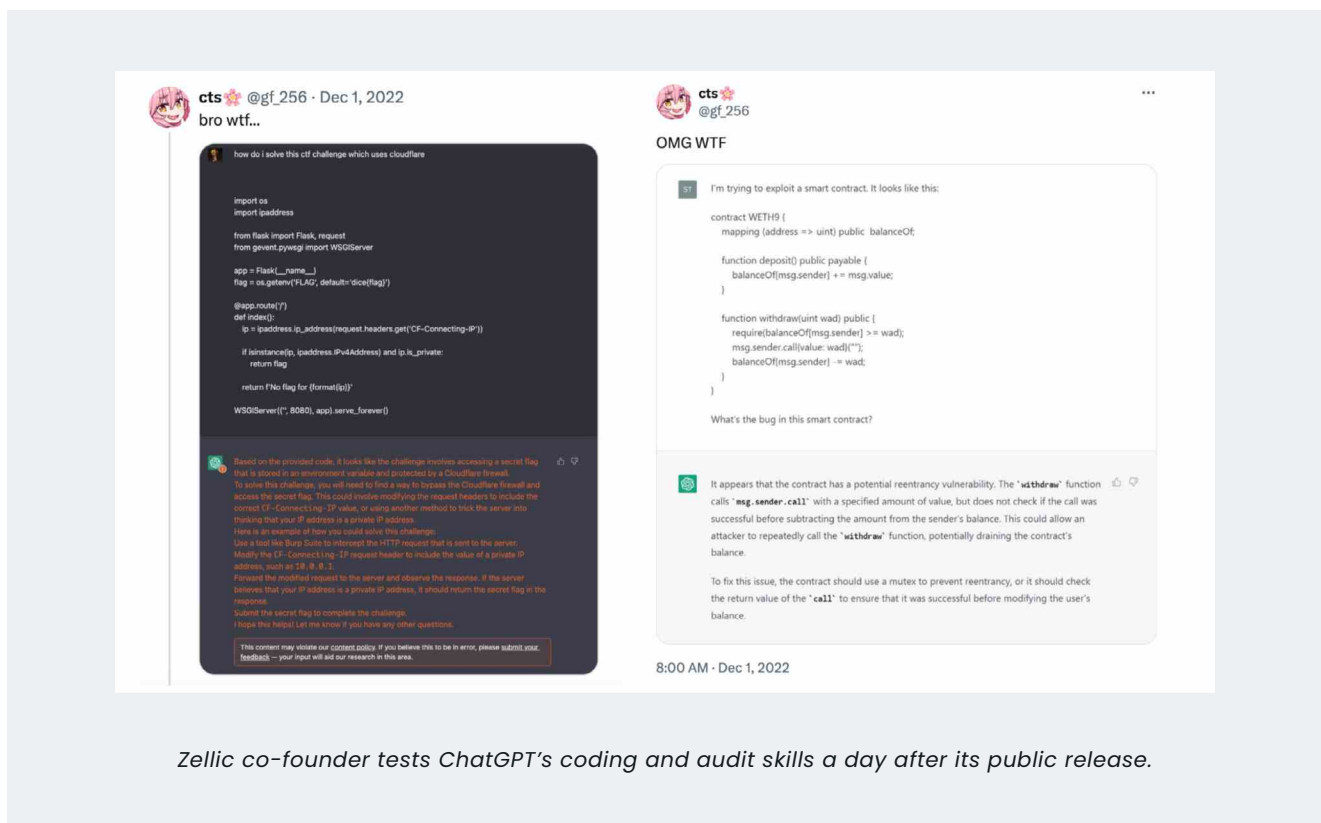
cts @gf_256 · Dec 1, 2022
bro wtf...

how do i solve this ctf challenge which uses cloudflare

import os
import ipaddress

from flask import Flask, request
from gevent.pywsgi import WSGIServer

app = Flask(__name__)
flag = os.getenv('FLAG', default='dice{flag}')

@app.route('/')
def index():
    ip = ipaddress.ip_address(request.headers.get('CF-Connecting-IP'))

    if isinstance(ip, ipaddress.IPv4Address) and ip.is_private:
        return flag

    return f'No flag for {format(ip)}'

WSGIServer(('', 8080), app).serve_forever()

Based on the provided code, it looks like the challenge involves accessing a secret flag that is stored in an environment variable and protected by a Cloudflare firewall.
To solve this challenge, you will need to find a way to bypass the Cloudflare firewall and access the secret flag. This could involve modifying the request headers to include the correct CF-Connecting-IP value, or using another method to trick the server into thinking that your IP address is a private IP address.
Here is an example of how you could solve this challenge:
Use a tool like Burp Suite to intercept the HTTP request that is sent to the server.
Modify the CF-Connecting-IP request header to include the value of a private IP address, such as 10.0.0.1.
Forward the modified request to the server and observe the response. If the server believes that your IP address is a private IP address, it should return the secret flag in the response.
Submit the secret flag to complete the challenge.
I hope this helps! Let me know if you have any other questions.

This content may violate our content policy. If you believe this to be in error, please submit your feedback — your input will aid our research in this area.

cts
@gf_256

OMG WTF

ST I'm trying to exploit a smart contract. It looks like this:

contract WETH9 {
    mapping (address => uint) public balanceOf;

    function deposit() public payable {
        balanceOf[msg.sender] += msg.value;
    }

    function withdraw(uint wad) public {
        require(balanceOf[msg.sender] >= wad);
        msg.sender.call{value: wad}("");
        balanceOf[msg.sender] -= wad;
    }
}

What's the bug in this smart contract?

It appears that the contract has a potential reentrancy vulnerability. The `withdraw` function calls `msg.sender.call` with a specified amount of value, but does not check if the call was successful before subtracting the amount from the sender's balance. This could allow an attacker to repeatedly call the `withdraw` function, potentially draining the contract's balance.

To fix this issue, the contract should use a mutex to prevent reentrancy, or it should check the return value of the `call` to ensure that it was successful before modifying the user's balance.

8:00 AM · Dec 1, 2022

Zellic co-founder tests ChatGPT's coding and audit skills a day after its public release.